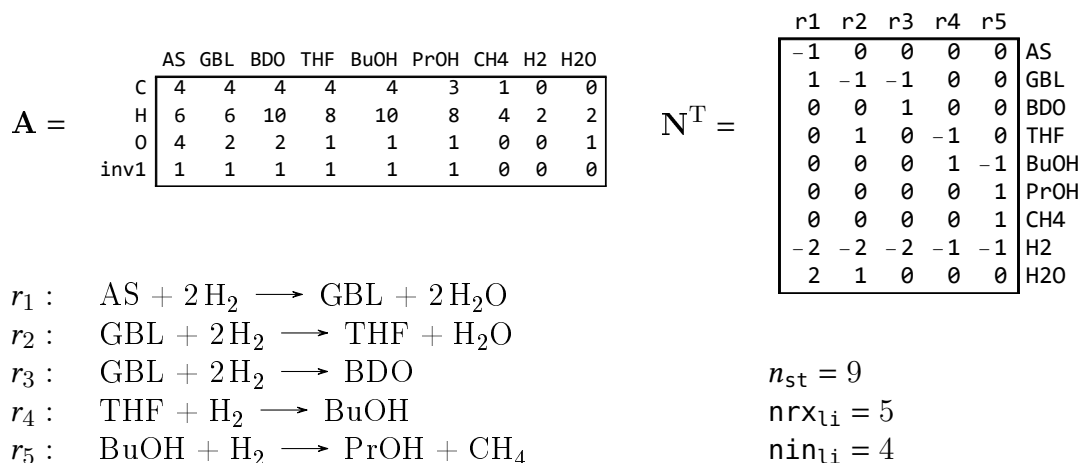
$\mathbf{A} =$

|  | AS | GBL | BDO | THF | BuOH | PrOH | CH4 | H2 | H2O |
|---|---|---|---|---|---|---|---|---|---|
| C | 4 | 4 | 4 | 4 | 4 | 3 | 1 | 0 | 0 |
| H | 6 | 6 | 10 | 8 | 10 | 8 | 4 | 2 | 2 |
| O | 4 | 2 | 2 | 1 | 1 | 1 | 0 | 0 | 1 |
| inv1 | 1 | 1 | 1 | 1 | 1 | 1 | 0 | 0 | 0 |

$\mathbf{N}^{\mathrm{T}} =$

| r1 | r2 | r3 | r4 | r5 |  |
|---|---|---|---|---|---|
| −1 | 0 | 0 | 0 | 0 | AS |
| 1 | −1 | −1 | 0 | 0 | GBL |
| 0 | 0 | 1 | 0 | 0 | BDO |
| 0 | 1 | 0 | −1 | 0 | THF |
| 0 | 0 | 0 | 1 | −1 | BuOH |
| 0 | 0 | 0 | 0 | 1 | PrOH |
| 0 | 0 | 0 | 0 | 1 | CH4 |
| −2 | −2 | −2 | −1 | −1 | H2 |
| 2 | 1 | 0 | 0 | 0 | H2O |

$r_1$ : $\mathrm{AS} + 2\,\mathrm{H_2} \longrightarrow \mathrm{GBL} + 2\,\mathrm{H_2O}$
$r_2$ : $\mathrm{GBL} + 2\,\mathrm{H_2} \longrightarrow \mathrm{THF} + \mathrm{H_2O}$
$r_3$ : $\mathrm{GBL} + 2\,\mathrm{H_2} \longrightarrow \mathrm{BDO}$
$r_4$ : $\mathrm{THF} + \mathrm{H_2} \longrightarrow \mathrm{BuOH}$
$r_5$ : $\mathrm{BuOH} + \mathrm{H_2} \longrightarrow \mathrm{PrOH} + \mathrm{CH_4}$

$n_{\mathrm{st}} = 9$
$\mathrm{nrx}_{\mathrm{li}} = 5$
$\mathrm{nin}_{\mathrm{li}} = 4$